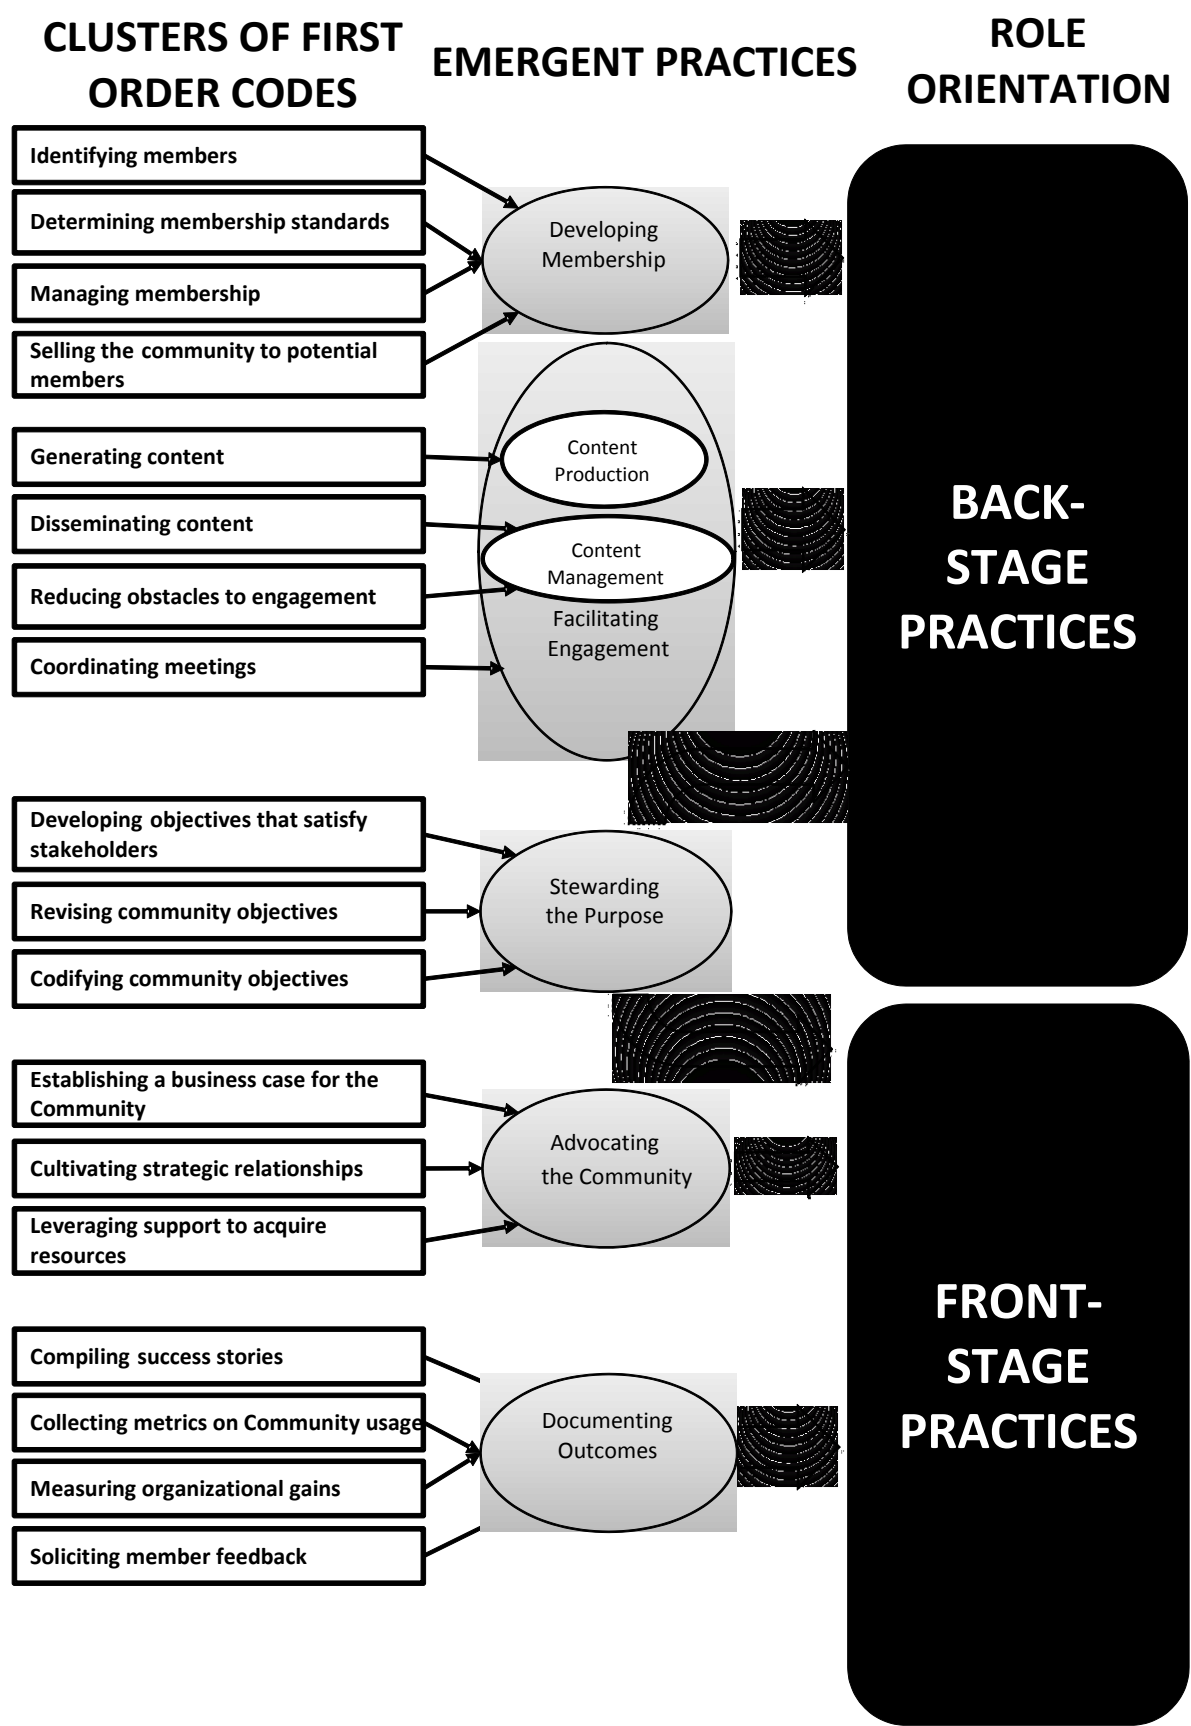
CLUSTERS OF FIRST ORDER CODES

EMERGENT PRACTICES

ROLE ORIENTATION

Identifying members

Determining membership standards

Managing membership

Selling the community to potential members

Developing Membership

Generating content

Disseminating content

Reducing obstacles to engagement

Coordinating meetings

Content Production

Content Management

Facilitating Engagement

BACK-STAGE PRACTICES

Developing objectives that satisfy stakeholders

Revising community objectives

Codifying community objectives

Stewarding the Purpose

Establishing a business case for the Community

Cultivating strategic relationships

Leveraging support to acquire resources

Advocating the Community

FRONT-STAGE PRACTICES

Compiling success stories

Collecting metrics on Community usage

Measuring organizational gains

Soliciting member feedback

Documenting Outcomes